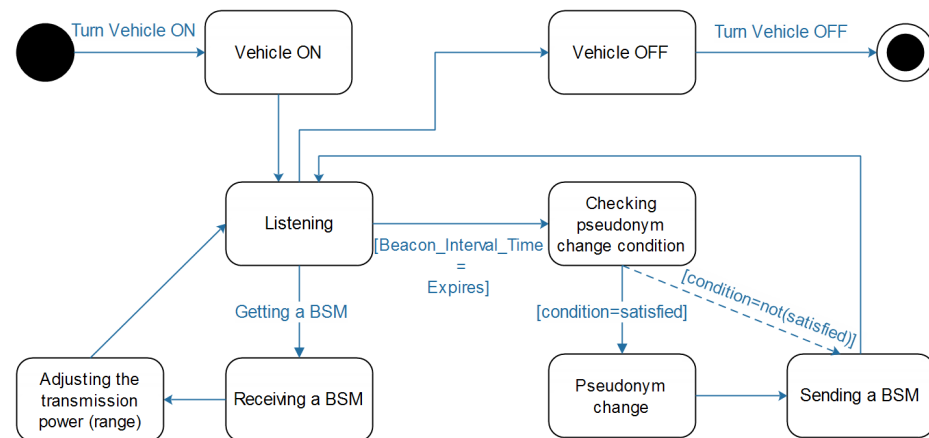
Turn Vehicle ON

Vehicle ON

Vehicle OFF

Turn Vehicle OFF

Listening

[Beacon_Interval_Time = Expires]

Checking pseudonym change condition

[condition=not(satisfied)]

Getting a BSM

[condition=satisfied]

Adjusting the transmission power (range)

Receiving a BSM

Pseudonym change

Sending a BSM